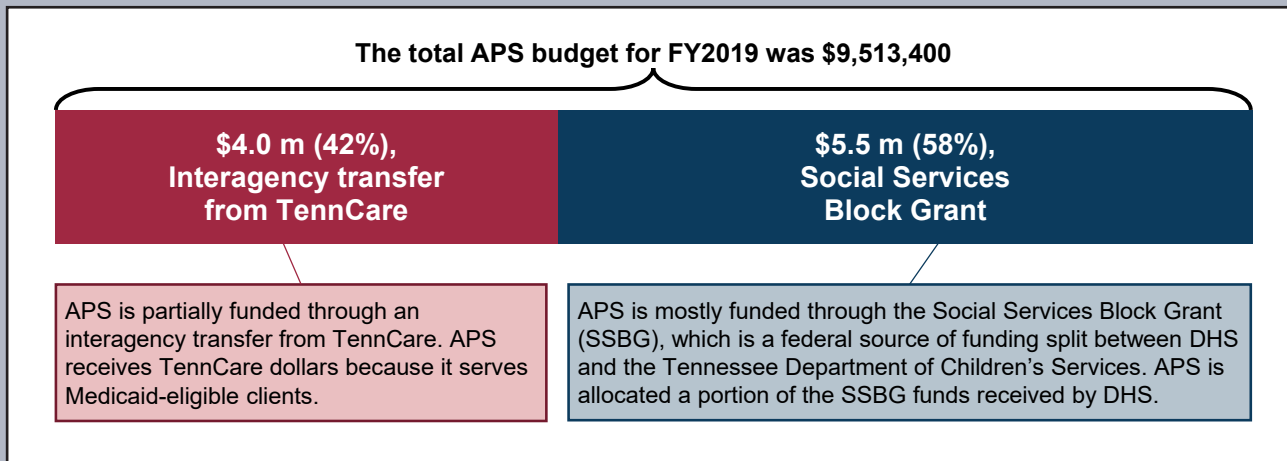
The total APS budget for FY2019 was $9,513,400

$4.0 m (42%), Interagency transfer from TennCare

$5.5 m (58%), Social Services Block Grant

APS is partially funded through an interagency transfer from TennCare. APS receives TennCare dollars because it serves Medicaid-eligible clients.

APS is mostly funded through the Social Services Block Grant (SSBG), which is a federal source of funding split between DHS and the Tennessee Department of Children's Services. APS is allocated a portion of the SSBG funds received by DHS.